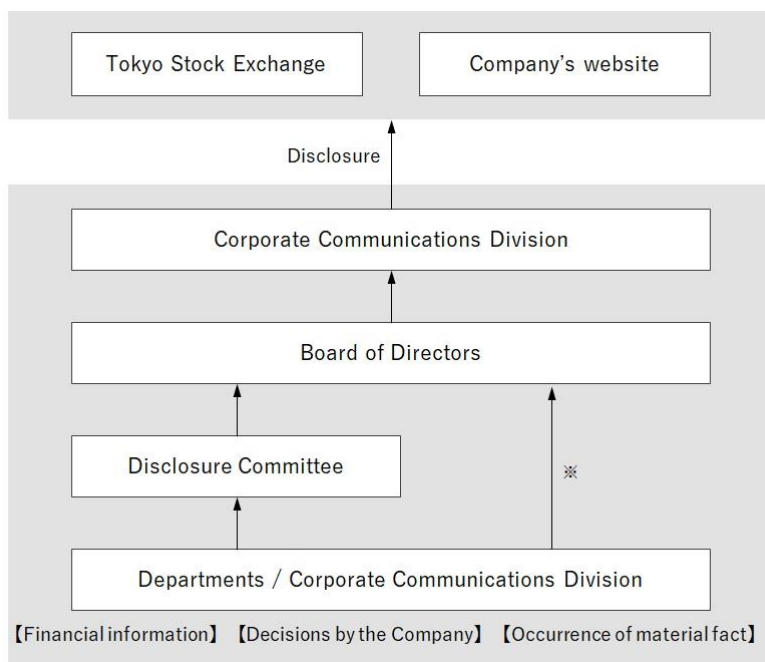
Tokyo Stock Exchange

Company's website

Disclosure

Corporate Communications Division

Board of Directors

Disclosure Committee

※

Departments / Corporate Communications Division

【Financial information】 【Decisions by the Company】 【Occurrence of material fact】